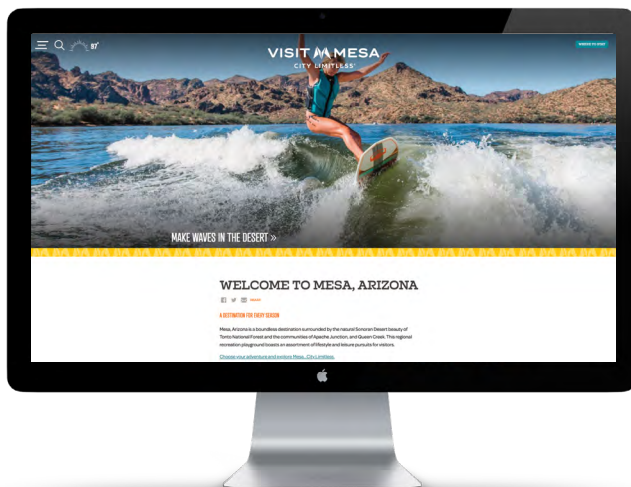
97°

VISIT MESA
CITY LIMITLESS®

WHERE TO STAY

MAKE WAVES IN THE DESERT »

WELCOME TO MESA, ARIZONA

A DESTINATION FOR EVERY SEASON

Mesa, Arizona is a boundless destination surrounded by the natural Sonoran Desert beauty of Tonto National Forest and the communities of Apache Junction, and Queen Creek. This regional recreation playground boasts an assortment of lifestyle and leisure pursuits for visitors.

Choose your adventure and explore Mesa...City Limitless.